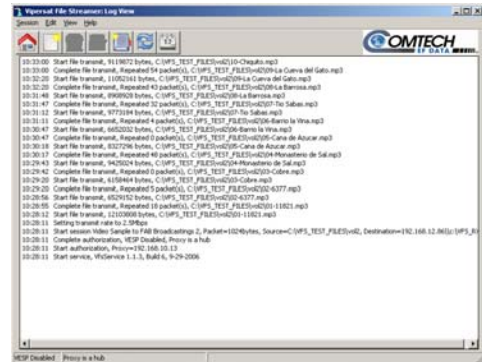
Vipersat File Streamer: Log View

Session Edit View Help

COMTECH EF DATA

10:33:00 Start file transmit, 9119872 bytes, C:\VFS_TEST_FILES\vol2\10-Chiquito.mp3
10:33:00 Complete file transmit, Repeated 54 packet(s), C:\VFS_TEST_FILES\vol2\09-La Cueva del Gato.mp3
10:32:20 Start file transmit, 11052161 bytes, C:\VFS_TEST_FILES\vol2\09-La Cueva del Gato.mp3
10:32:20 Complete file transmit, Repeated 43 packet(s), C:\VFS_TEST_FILES\vol2\08-La Barrosa.mp3
10:31:48 Start file transmit, 8908928 bytes, C:\VFS_TEST_FILES\vol2\08-La Barrosa.mp3
10:31:47 Complete file transmit, Repeated 32 packet(s), C:\VFS_TEST_FILES\vol2\07-Tio Sabas.mp3
10:31:11 Start file transmit, 9773184 bytes, C:\VFS_TEST_FILES\vol2\07-Tio Sabas.mp3
10:31:11 Complete file transmit, Repeated 4 packet(s), C:\VFS_TEST_FILES\vol2\06-Barrio la Vina.mp3
10:30:47 Start file transmit, 6652032 bytes, C:\VFS_TEST_FILES\vol2\06-Barrio la Vina.mp3
10:30:47 Complete file transmit, Repeated 0 packet(s), C:\VFS_TEST_FILES\vol2\05-Cana de Azucar.mp3
10:30:17 Start file transmit, 8327296 bytes, C:\VFS_TEST_FILES\vol2\05-Cana de Azucar.mp3
10:30:17 Complete file transmit, Repeated 40 packet(s), C:\VFS_TEST_FILES\vol2\04-Monasterio de Sal.mp3
10:29:43 Start file transmit, 9425024 bytes, C:\VFS_TEST_FILES\vol2\04-Monasterio de Sal.mp3
10:29:42 Complete file transmit, Repeated 0 packet(s), C:\VFS_TEST_FILES\vol2\03-Cobre.mp3
10:29:20 Start file transmit, 6158464 bytes, C:\VFS_TEST_FILES\vol2\03-Cobre.mp3
10:29:20 Complete file transmit, Repeated 5 packet(s), C:\VFS_TEST_FILES\vol2\02-6377.mp3
10:28:56 Start file transmit, 6529152 bytes, C:\VFS_TEST_FILES\vol2\02-6377.mp3
10:28:55 Complete file transmit, Repeated 10 packet(s), C:\VFS_TEST_FILES\vol2\01-11821.mp3
10:28:12 Start file transmit, 12103808 bytes, C:\VFS_TEST_FILES\vol2\01-11821.mp3
10:28:11 Setting transmit rate to 2.5Mbps
10:28:11 Start session Video Sample to FAB Broadcastings 2, Packet=1024bytes, Source=C:\VFS_TEST_FILES\vol2, Destination=192.168.12.86(UDP)\VFS_R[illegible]
10:28:11 Complete authorization, VESP Disabled, Proxy is a hub
10:28:11 Start authorization, Proxy=192.168.10.13
10:28:11 Start service, VfsService 1.1.3, Build 6, 9-29-2006

VESP Disabled Proxy is a hub